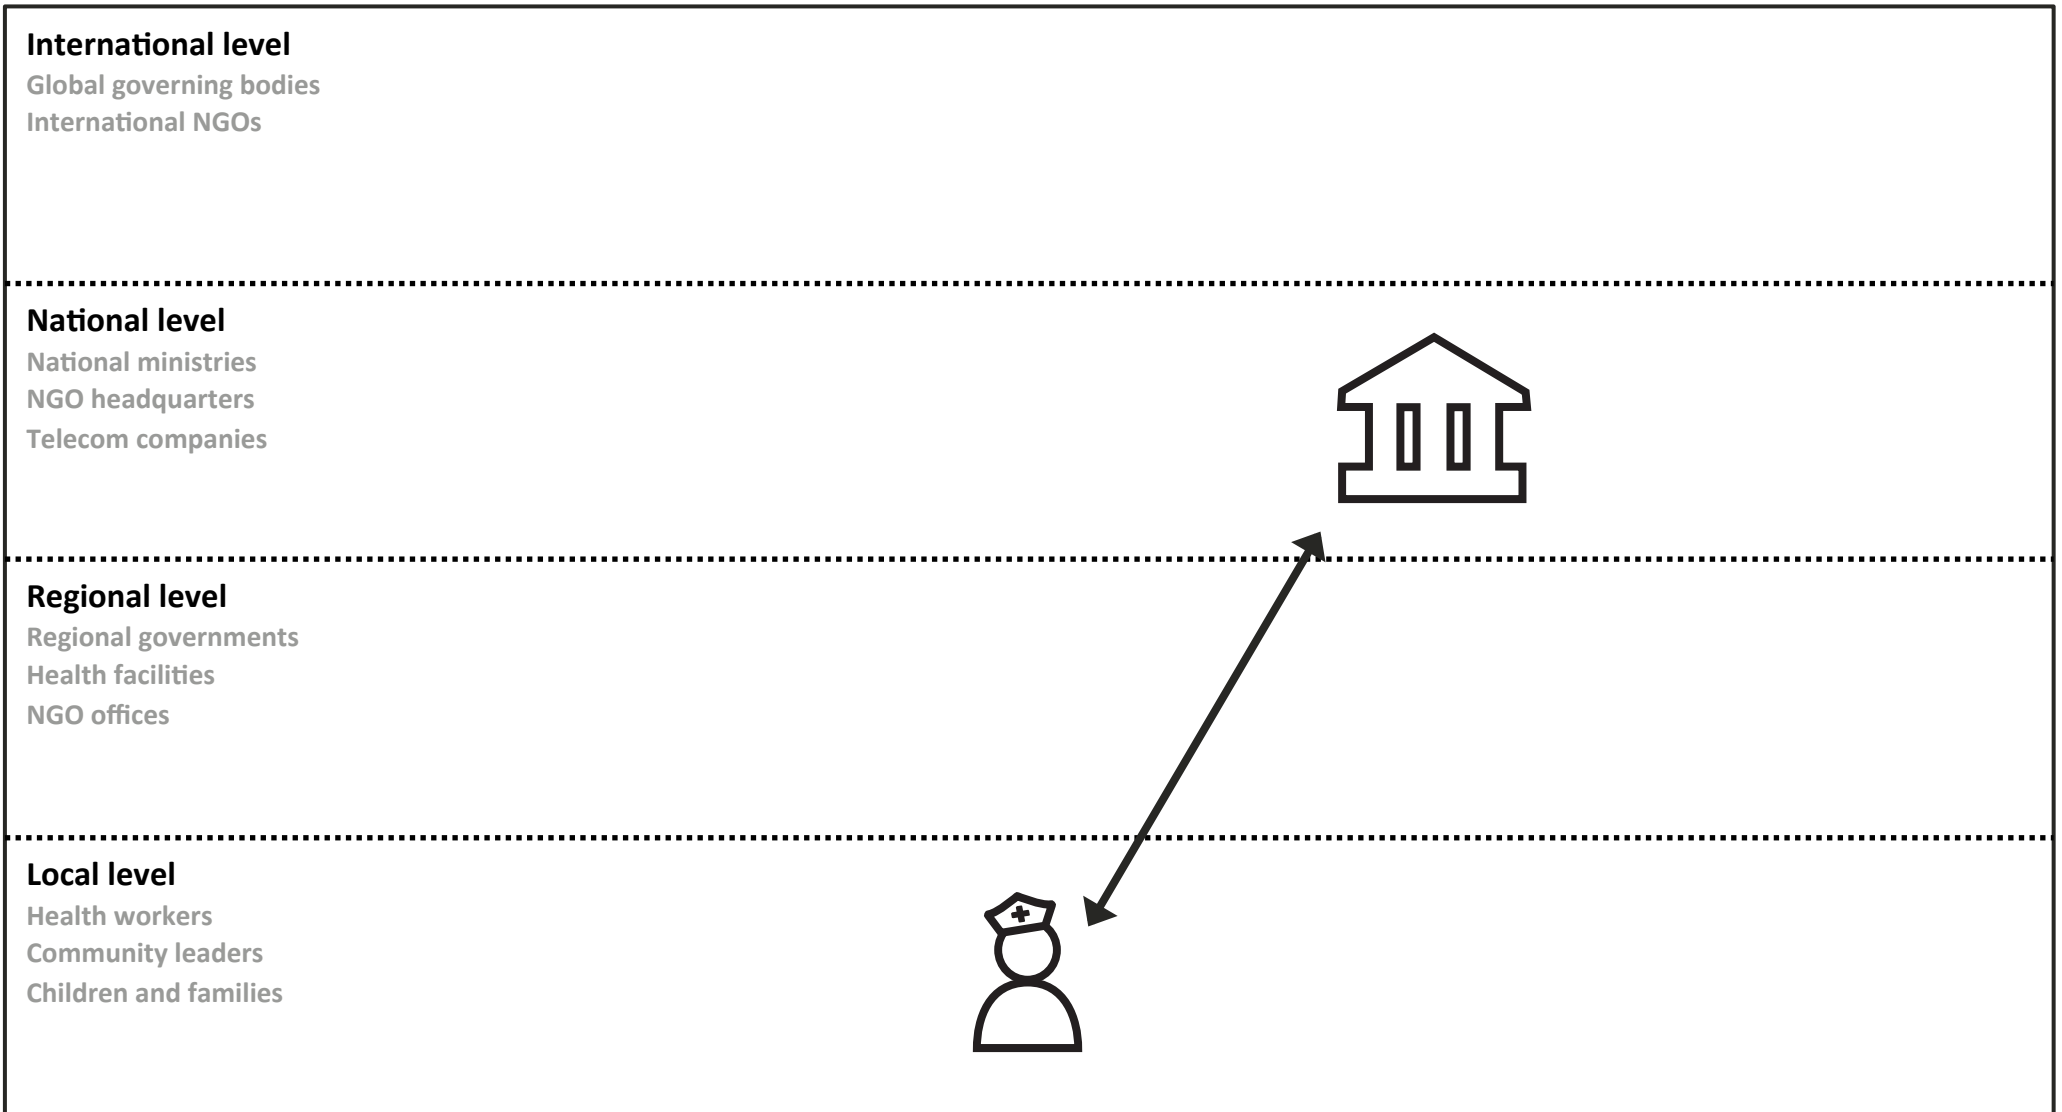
International level
Global governing bodies
International NGOs

National level
National ministries
NGO headquarters
Telecom companies

Regional level
Regional governments
Health facilities
NGO offices

Local level
Health workers
Community leaders
Children and families